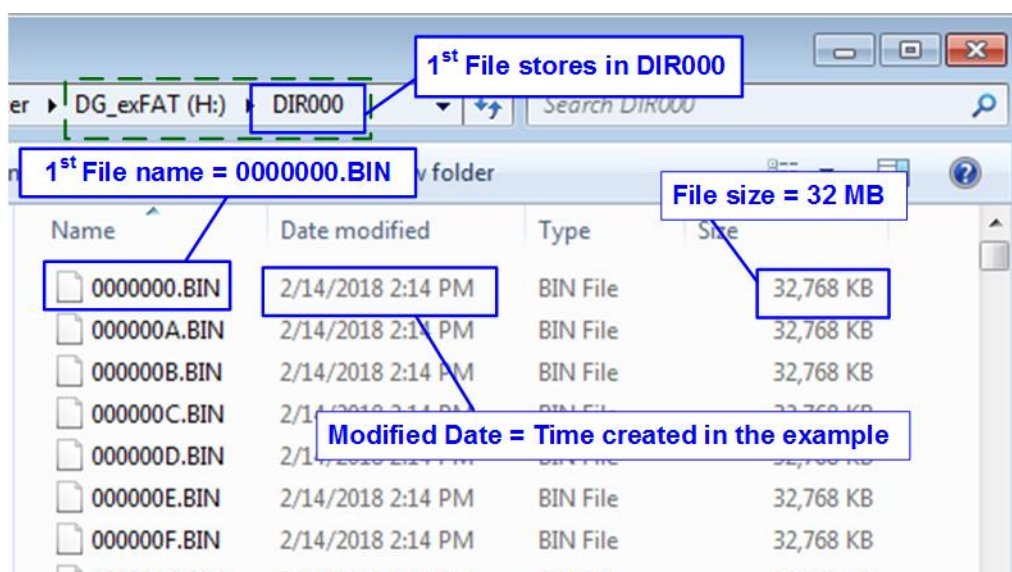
$1^{st}$ File stores in DIR000

er ▸ DG_exFAT (H:) ▸ DIR000 Search DIR000

$1^{st}$ File name = 0000000.BIN v folder

File size = 32 MB

| Name | Date modified | Type | Size |
|---|---|---|---|
| 0000000.BIN | 2/14/2018 2:14 PM | BIN File | 32,768 KB |
| 000000A.BIN | 2/14/2018 2:14 PM | BIN File | 32,768 KB |
| 000000B.BIN | 2/14/2018 2:14 PM | BIN File | 32,768 KB |
| 000000C.BIN | 2/1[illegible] | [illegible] | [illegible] |
| 000000D.BIN | 2/1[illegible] | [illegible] | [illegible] |
| 000000E.BIN | 2/14/2018 2:14 PM | BIN File | 32,768 KB |
| 000000F.BIN | 2/14/2018 2:14 PM | BIN File | 32,768 KB |

Modified Date = Time created in the example